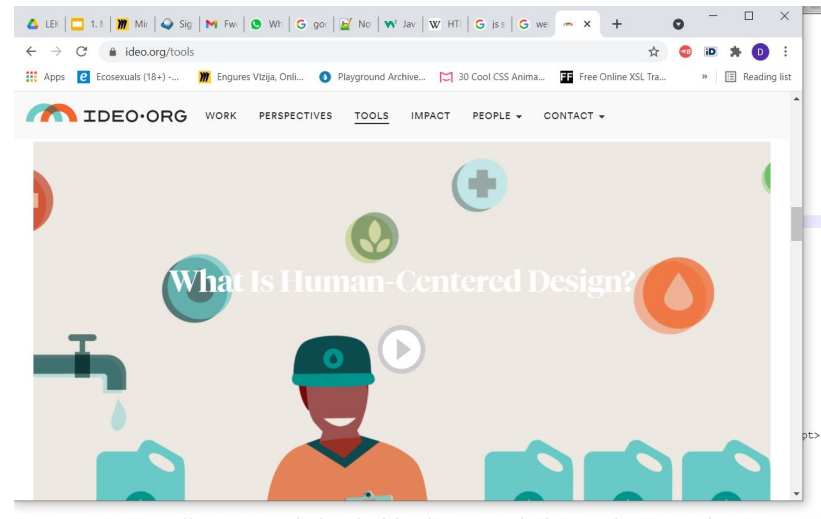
LEK 1. Mi Sig Fw Wh goo No Jav HT js s we ×
ideo.org/tools
Apps Ecosexuals (18+) -... Engures Vlzija, Onli... Playground Archive... 30 Cool CSS Anima... Free Online XSL Tra... » Reading list
IDEO·ORG WORK PERSPECTIVES TOOLS IMPACT PEOPLE CONTACT
What Is Human-Centered Design?
pt>